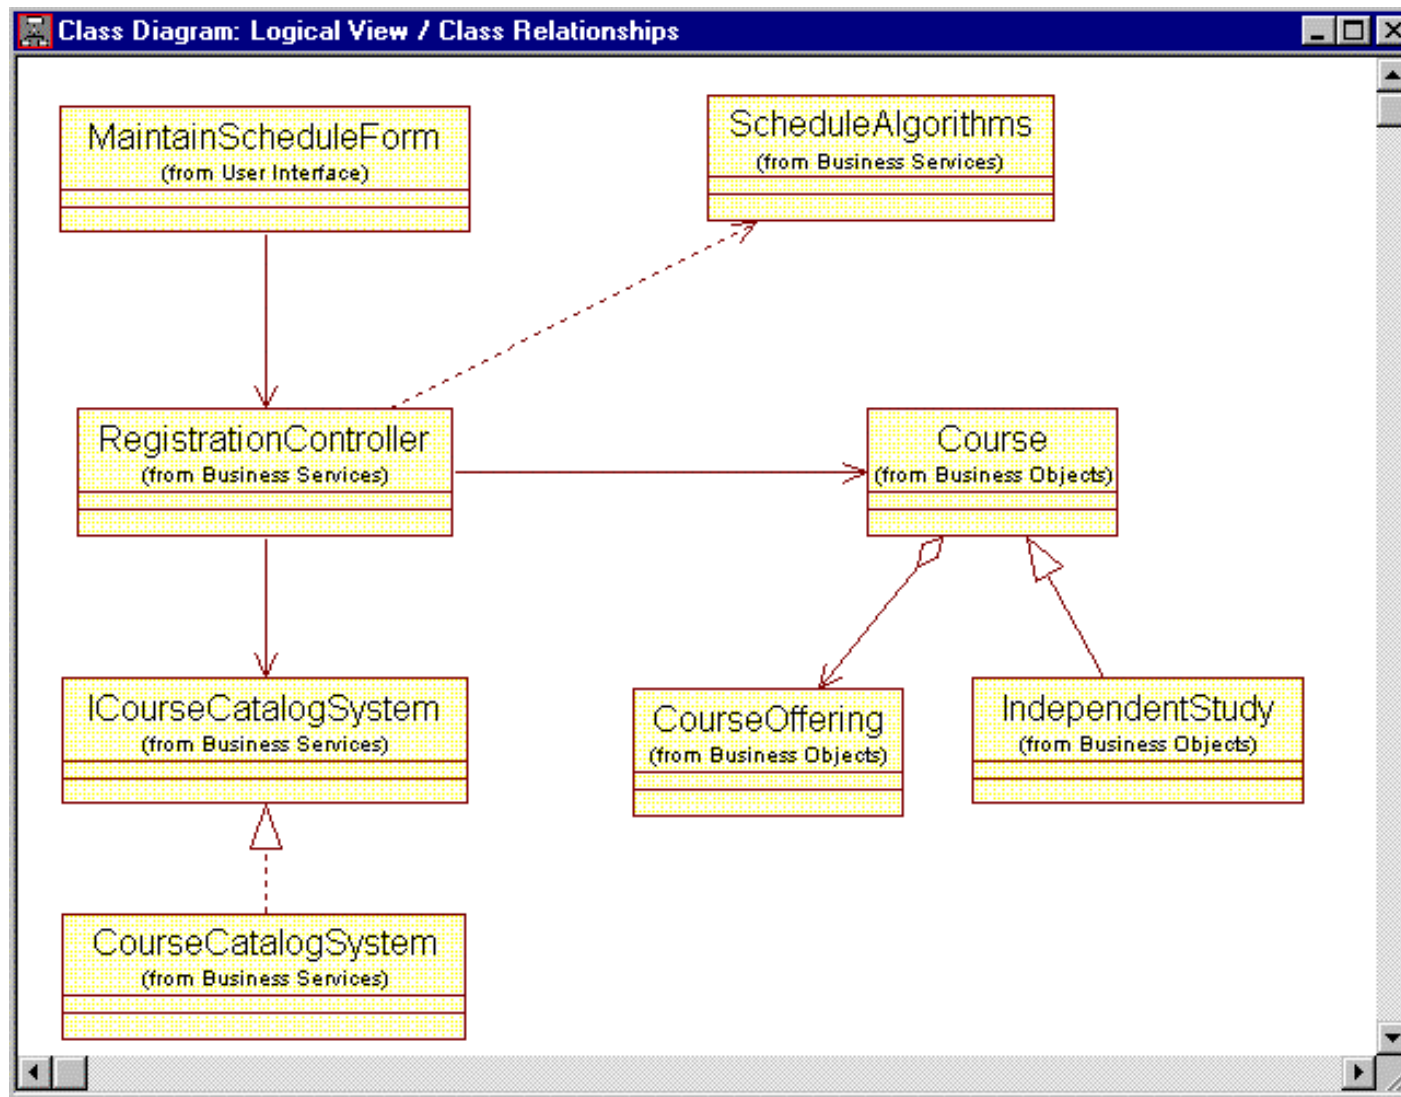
Class Diagram: Logical View / Class Relationships

MaintainScheduleForm
(from User Interface)

ScheduleAlgorithms
(from Business Services)

RegistrationController
(from Business Services)

Course
(from Business Objects)

ICourseCatalogSystem
(from Business Services)

CourseOffering
(from Business Objects)

IndependentStudy
(from Business Objects)

CourseCatalogSystem
(from Business Services)